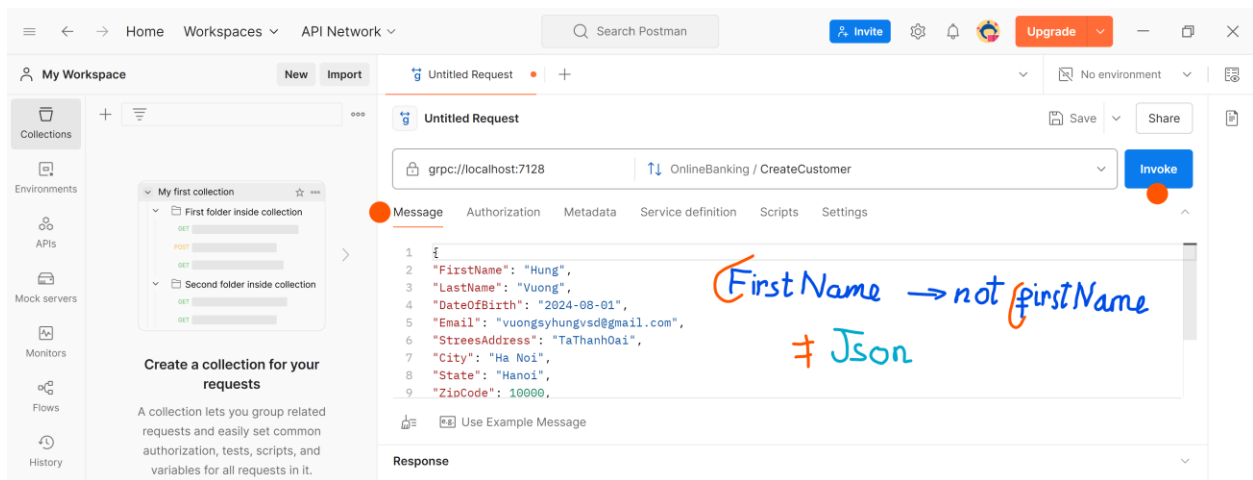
Home Workspaces API Network

Search Postman

Invite

Upgrade

My Workspace

New Import

Untitled Request

No environment

Collections

Environments

APIs

Mock servers

Monitors

Flows

History

My first collection

First folder inside collection

GET

POST

GET

Second folder inside collection

GET

GET

Create a collection for your requests

A collection lets you group related requests and easily set common authorization, tests, scripts, and variables for all requests in it.

Untitled Request

Save

Share

grpc://localhost:7128

OnlineBanking / CreateCustomer

Invoke

Message Authorization Metadata Service definition Scripts Settings

1 {
2 "FirstName": "Hung",
3 "LastName": "Vuong",
4 "DateOfBirth": "2024-08-01",
5 "Email": "vuongsyhungvsd@gmail.com",
6 "StreesAddress": "TaThanhOai",
7 "City": "Ha Noi",
8 "State": "Hanoi",
9 "ZipCode": 10000,

FirstName → not firstName

≠ Json

Use Example Message

Response